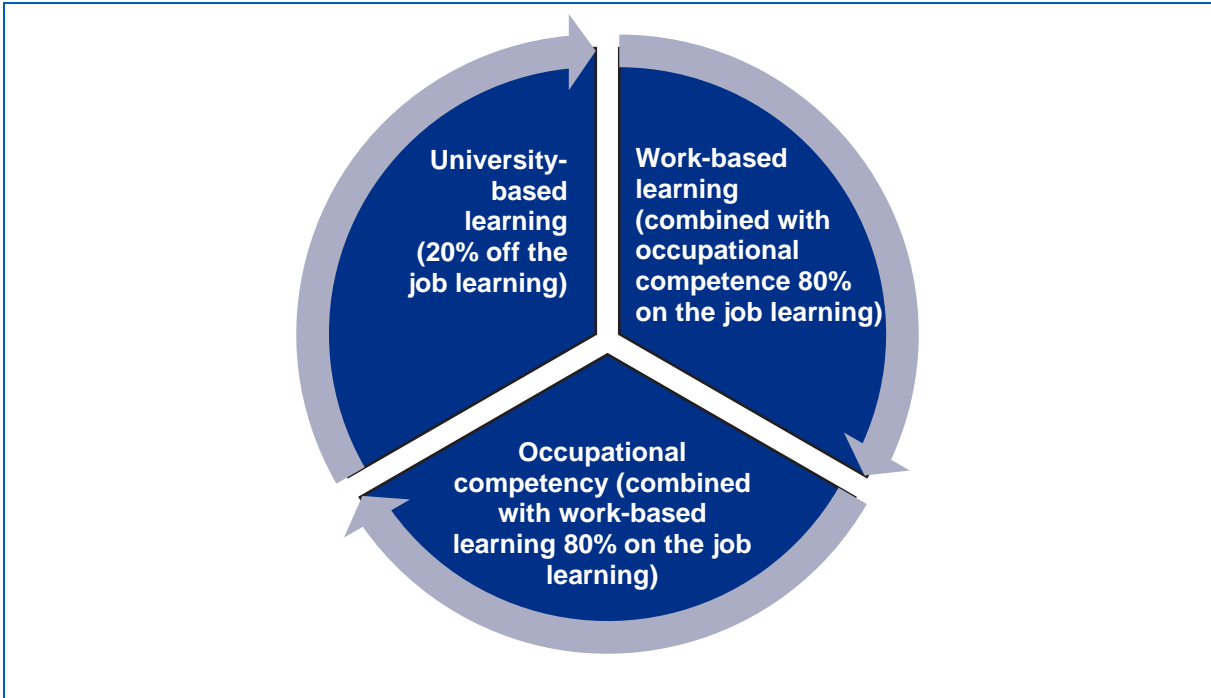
University-based learning (20% off the job learning)

Work-based learning (combined with occupational competence 80% on the job learning)

Occupational competency (combined with work-based learning 80% on the job learning)